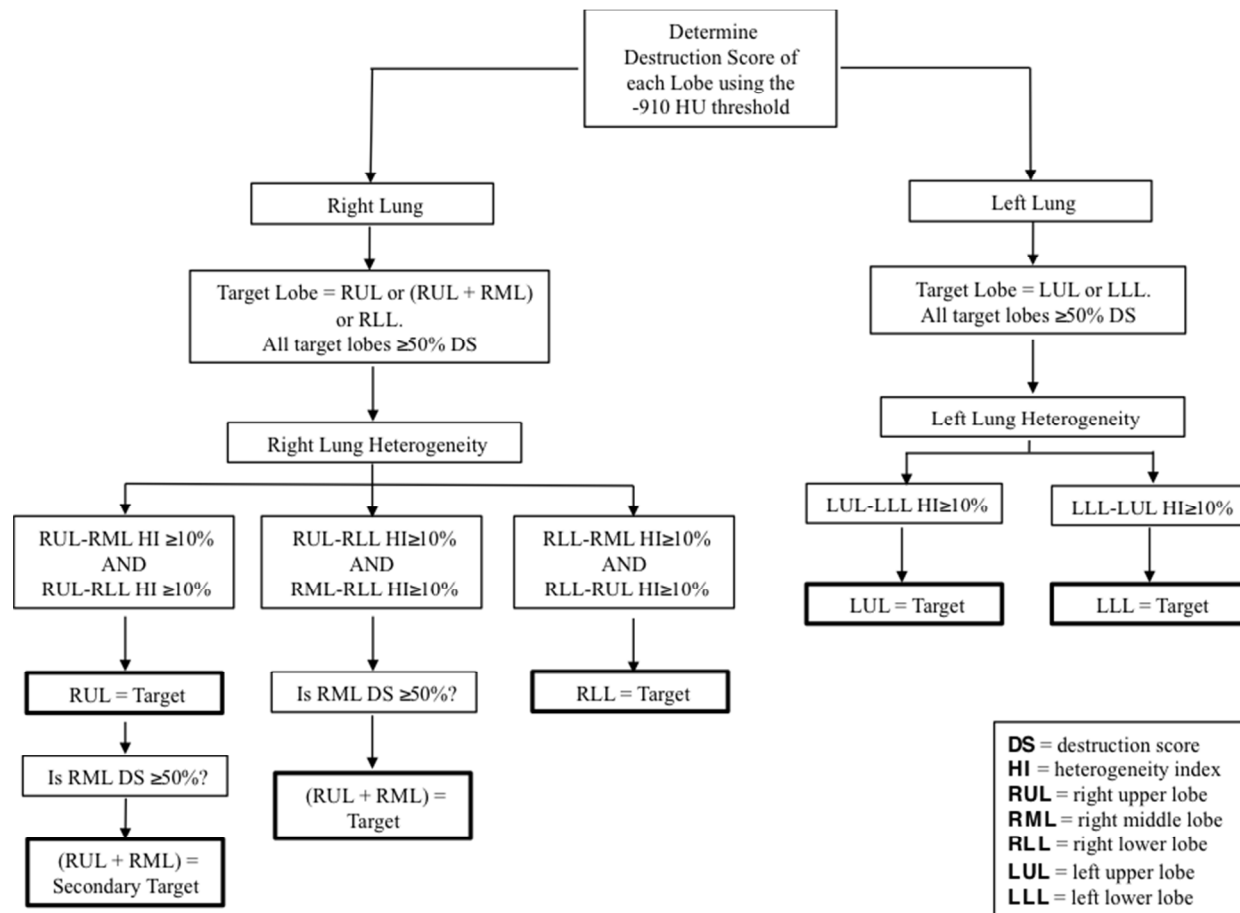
Determine Destruction Score of each Lobe using the -910 HU threshold

Right Lung

Target Lobe = RUL or (RUL + RML) or RLL.
All target lobes ≥50% DS

Right Lung Heterogeneity

RUL-RML HI ≥10%
AND
RUL-RLL HI ≥10%

RUL = Target

Is RML DS ≥50%?

(RUL + RML) = Secondary Target

RUL-RLL HI≥10%
AND
RML-RLL HI≥10%

Is RML DS ≥50%?

(RUL + RML) = Target

RLL-RML HI≥10%
AND
RLL-RUL HI≥10%

RLL = Target

Left Lung

Target Lobe = LUL or LLL.
All target lobes ≥50% DS

Left Lung Heterogeneity

LUL-LLL HI≥10%

LUL = Target

LLL-LUL HI≥10%

LLL = Target

**DS** = destruction score
**HI** = heterogeneity index
**RUL** = right upper lobe
**RML** = right middle lobe
**RLL** = right lower lobe
**LUL** = left upper lobe
**LLL** = left lower lobe